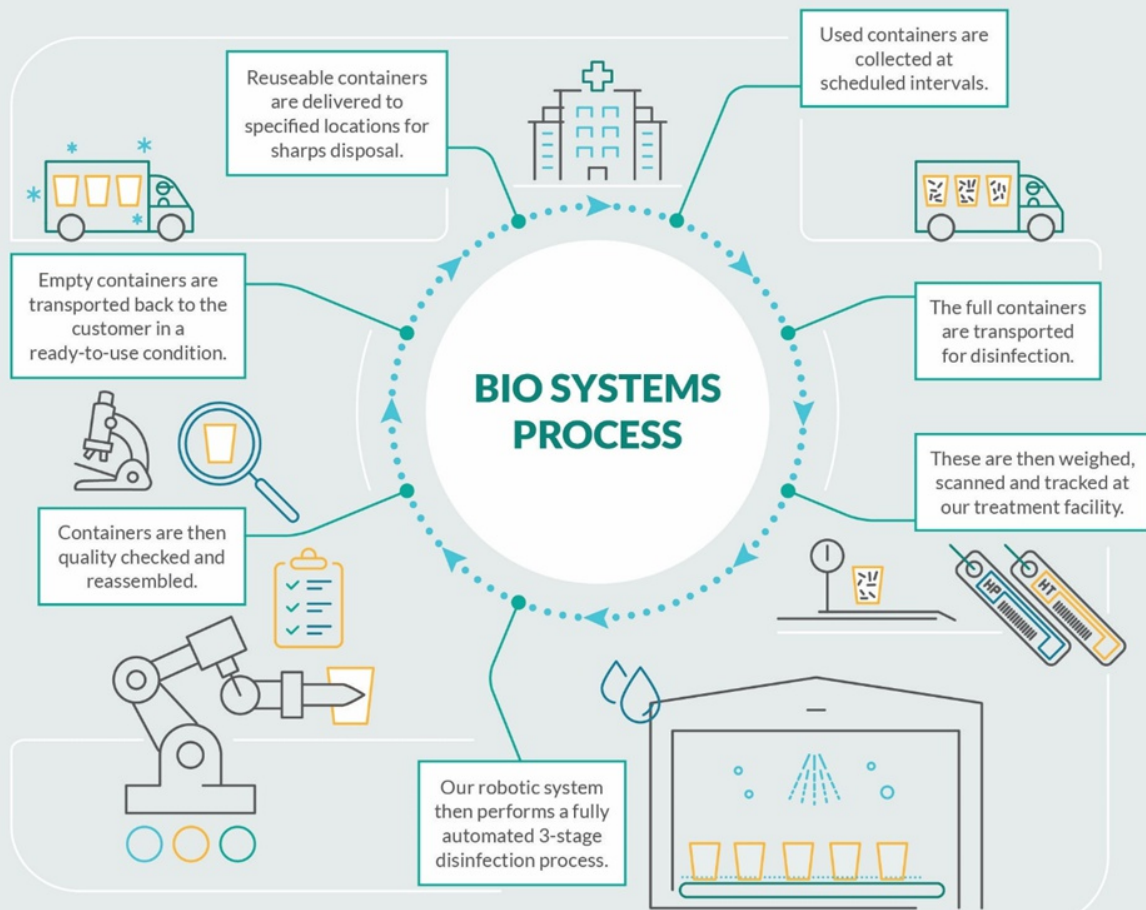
BIO SYSTEMS PROCESS

Reuseable containers are delivered to specified locations for sharps disposal.

Used containers are collected at scheduled intervals.

The full containers are transported for disinfection.

These are then weighed, scanned and tracked at our treatment facility.

HP

HT

Our robotic system then performs a fully automated 3-stage disinfection process.

Containers are then quality checked and reassembled.

Empty containers are transported back to the customer in a ready-to-use condition.